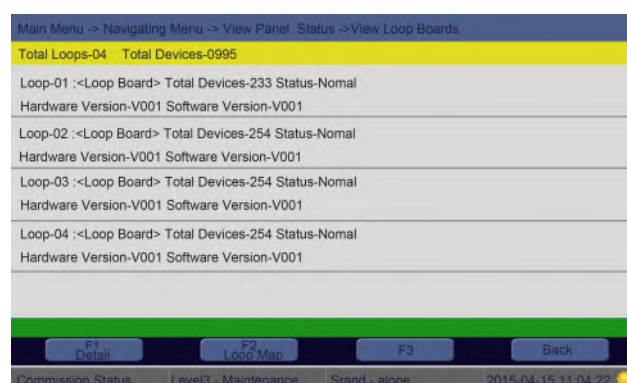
Main Menu -> Navigating Menu -> View Panel Status ->View Loop Boards

Total Loops-04 Total Devices-0995

Loop-01 :<Loop Board> Total Devices-233 Status-Nomal
Hardware Version-V001 Software Version-V001

Loop-02 :<Loop Board> Total Devices-254 Status-Nomal
Hardware Version-V001 Software Version-V001

Loop-03 :<Loop Board> Total Devices-254 Status-Nomal
Hardware Version-V001 Software Version-V001

Loop-04 :<Loop Board> Total Devices-254 Status-Nomal
Hardware Version-V001 Software Version-V001

F1 Detail | F2 Loop Map | F3 | Back

Commission Status | Level3 - Maintenance | Stand - alone | 2015-04-15 11:04:22